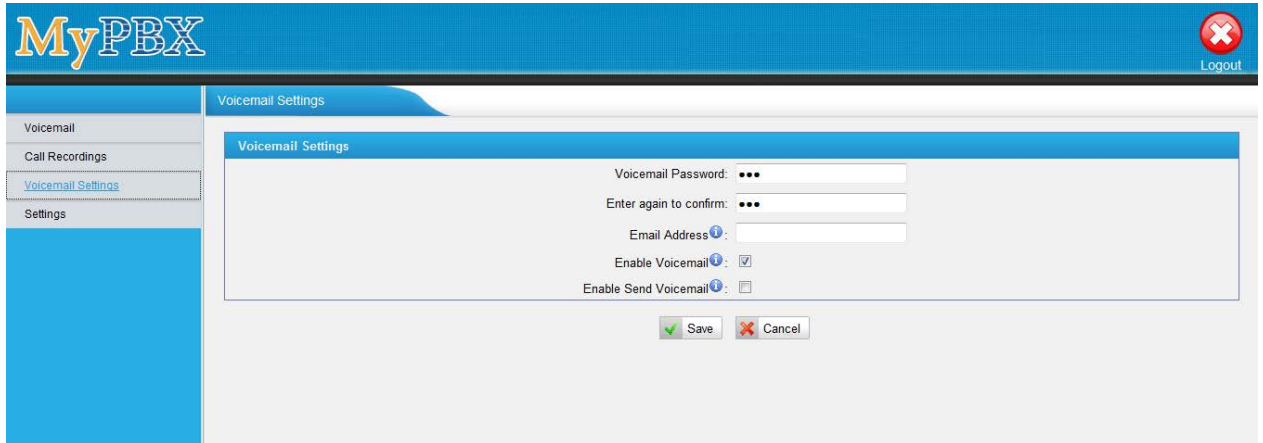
MyPBX

Logout

Voicemail Settings

Voicemail
Call Recordings
Voicemail Settings
Settings

Voicemail Settings

Voicemail Password: •••
Enter again to confirm: •••
Email Address:
Enable Voicemail:
Enable Send Voicemail:

Save Cancel